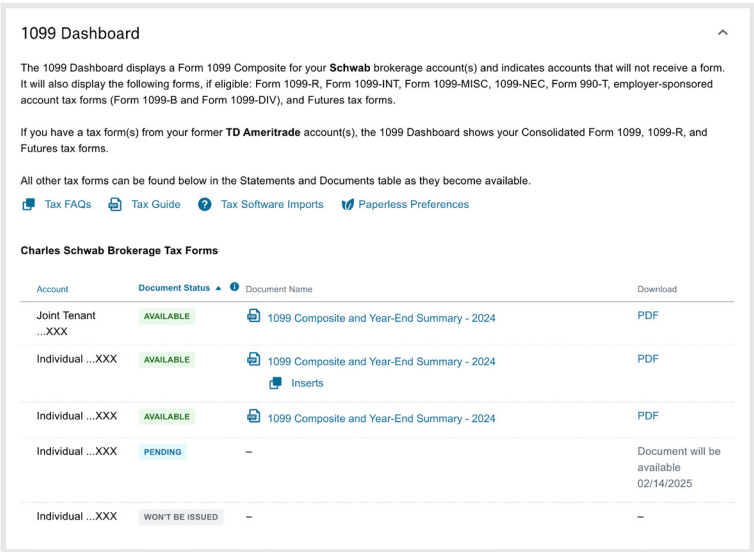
1099 Dashboard

The 1099 Dashboard displays a Form 1099 Composite for your Schwab brokerage account(s) and indicates accounts that will not receive a form. It will also display the following forms, if eligible: Form 1099-R, Form 1099-INT, Form 1099-MISC, 1099-NEC, Form 990-T, employer-sponsored account tax forms (Form 1099-B and Form 1099-DIV), and Futures tax forms.

If you have a tax form(s) from your former TD Ameritrade account(s), the 1099 Dashboard shows your Consolidated Form 1099, 1099-R, and Futures tax forms.

All other tax forms can be found below in the Statements and Documents table as they become available.

Tax FAQs Tax Guide Tax Software Imports Paperless Preferences

Charles Schwab Brokerage Tax Forms

| Account | Document Status ▲ | Document Name | Download |
|---|---|---|---|
| Joint Tenant ...XXX | AVAILABLE | 1099 Composite and Year-End Summary - 2024 | PDF |
| Individual ...XXX | AVAILABLE | 1099 Composite and Year-End Summary - 2024 Inserts | PDF |
| Individual ...XXX | AVAILABLE | 1099 Composite and Year-End Summary - 2024 | PDF |
| Individual ...XXX | PENDING | – | Document will be available 02/14/2025 |
| Individual ...XXX | WON'T BE ISSUED | – | – |